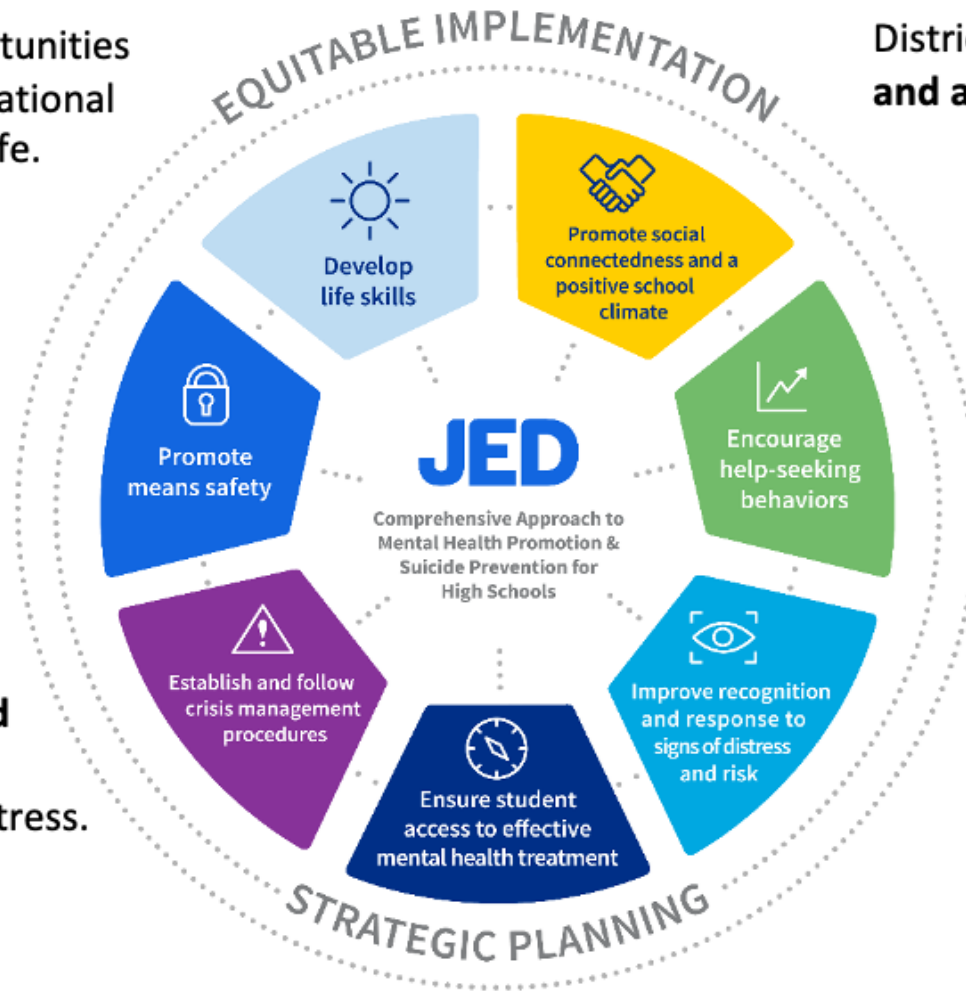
tunities
ational
fe.

d

tress.

Distri
and a

EQUITABLE IMPLEMENTATION

Develop life skills

Promote social connectedness and a positive school climate

Encourage help-seeking behaviors

Improve recognition and response to signs of distress and risk

Ensure student access to effective mental health treatment

Establish and follow crisis management procedures

Promote means safety

JED

Comprehensive Approach to Mental Health Promotion & Suicide Prevention for High Schools

STRATEGIC PLANNING